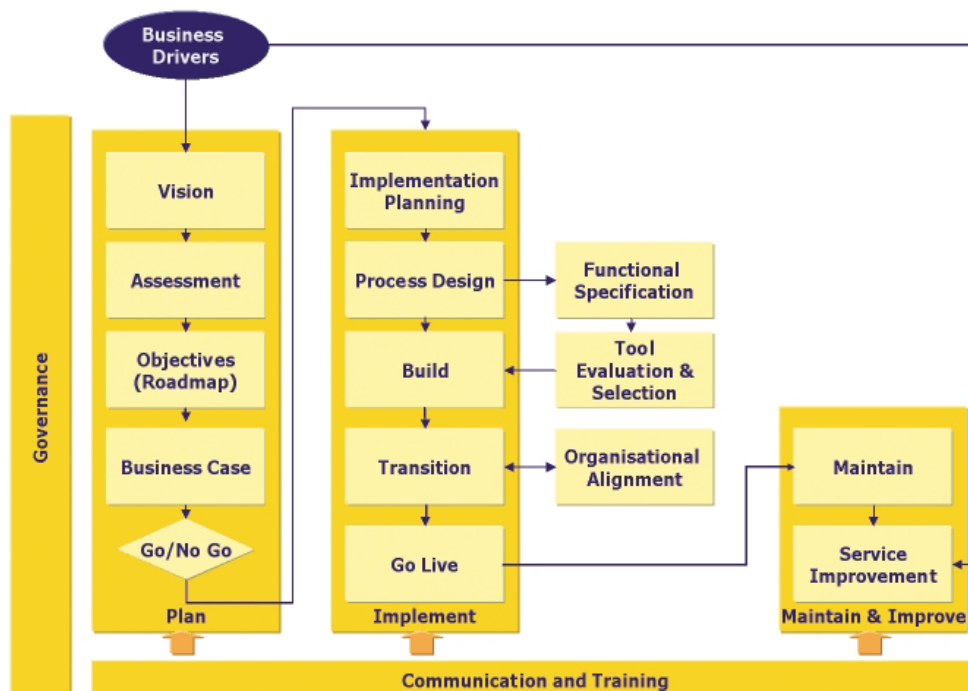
Business Drivers

Governance

Vision

Assessment

Objectives (Roadmap)

Business Case

Go/No Go

Plan

Implementation Planning

Process Design

Build

Transition

Go Live

Implement

Functional Specification

Tool Evaluation & Selection

Organisational Alignment

Maintain

Service Improvement

Maintain & Improve

Communication and Training